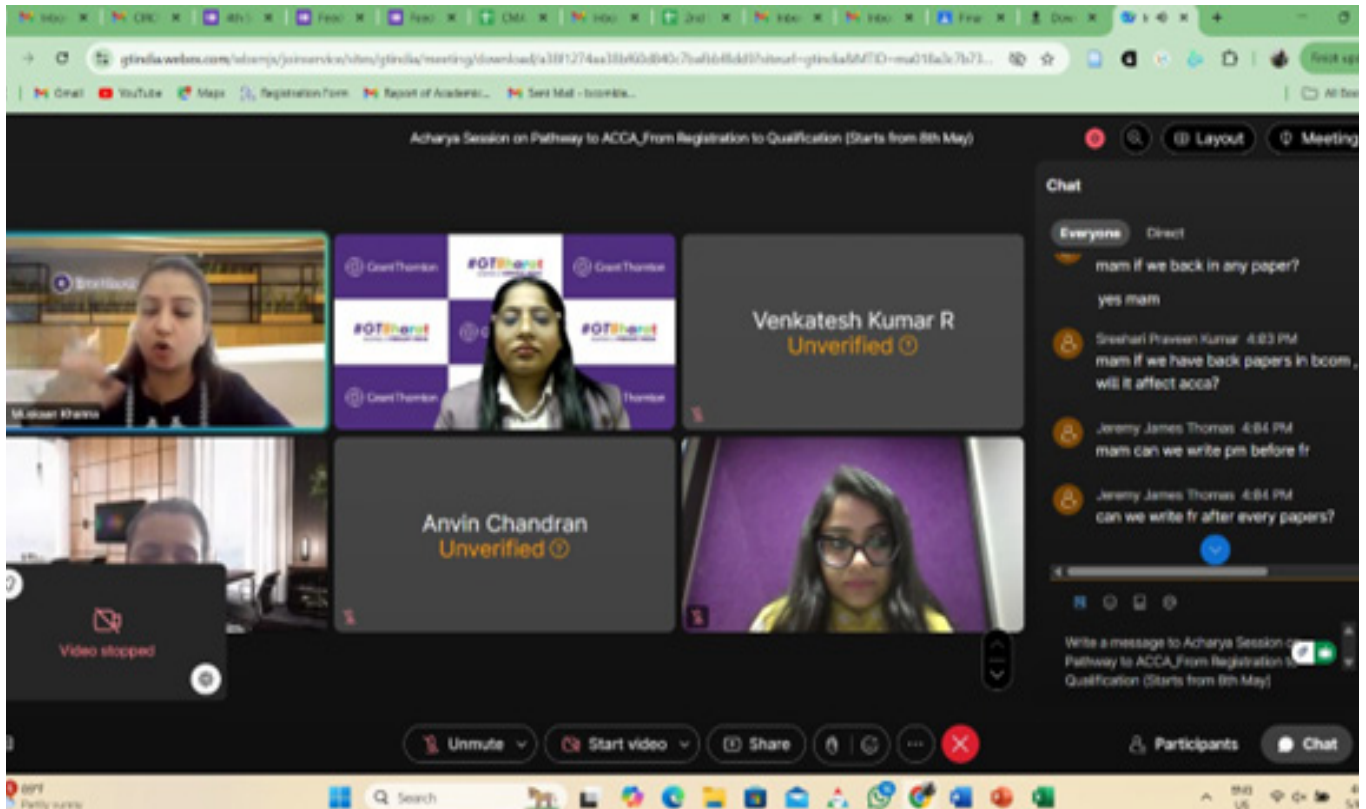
gtindia.webex.com/webappng/sites/gtindia/meeting/download/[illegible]

Gmail YouTube Maps Registration Form Report of Academic... Sent Mail - bcomkle...

All Bookmarks

Acharya Session on Pathway to ACCA_From Registration to Qualification (Starts from 8th May)

Layout Meeting

Chat

Everyone Direct

mam if we back in any paper?

yes mam

Sreehari Praveen Kumar 4:03 PM
mam if we have back papers in bcom , will it affect acca?

Jeremy James Thomas 4:04 PM
mam can we write pm before fr

Jeremy James Thomas 4:04 PM
can we write fr after every papers?

Write a message to Acharya Session on Pathway to ACCA_From Registration to Qualification (Starts from 8th May)

Grant Thornton #GTBharat

Muskaan Khanna

Venkatesh Kumar R
Unverified

Anvin Chandran
Unverified

Video stopped

Unmute Start video Share

Participants Chat

Partly sunny

Search